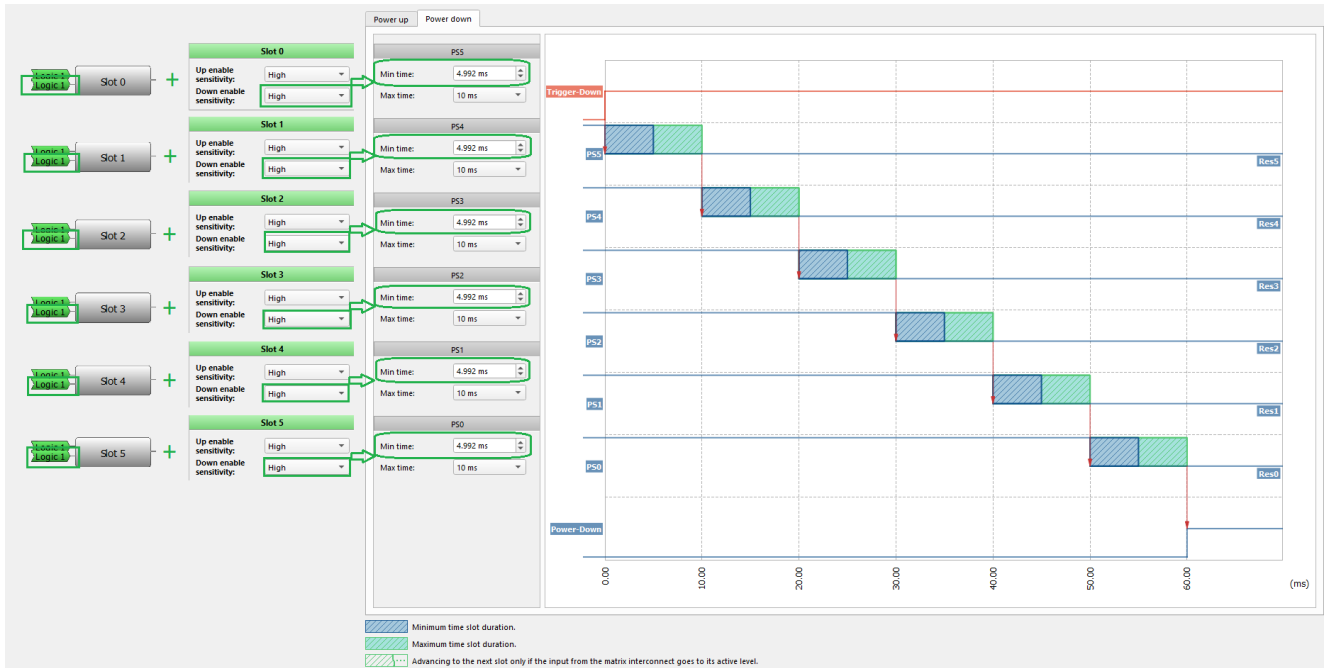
Logic 1
Logic 1
Slot 0
Slot 0
Up enable sensitivity: High
Down enable sensitivity: High

Logic 1
Logic 1
Slot 1
Slot 1
Up enable sensitivity: High
Down enable sensitivity: High

Logic 1
Logic 1
Slot 2
Slot 2
Up enable sensitivity: High
Down enable sensitivity: High

Logic 1
Logic 1
Slot 3
Slot 3
Up enable sensitivity: High
Down enable sensitivity: High

Logic 1
Logic 1
Slot 4
Slot 4
Up enable sensitivity: High
Down enable sensitivity: High

Logic 1
Logic 1
Slot 5
Slot 5
Up enable sensitivity: High
Down enable sensitivity: High

Power up
Power down

PS5
Min time: 4.992 ms
Max time: 10 ms

PS4
Min time: 4.992 ms
Max time: 10 ms

PS3
Min time: 4.992 ms
Max time: 10 ms

PS2
Min time: 4.992 ms
Max time: 10 ms

PS1
Min time: 4.992 ms
Max time: 10 ms

PS0
Min time: 4.992 ms
Max time: 10 ms

Trigger-Down
PS5
Res5
PS4
Res4
PS3
Res3
PS2
Res2
PS1
Res1
PS0
Res0
Power-Down
0.00
10.00
20.00
30.00
40.00
50.00
60.00
(ms)

Minimum time slot duration.
Maximum time slot duration.
Advancing to the next slot only if the input from the matrix interconnect goes to its active level.